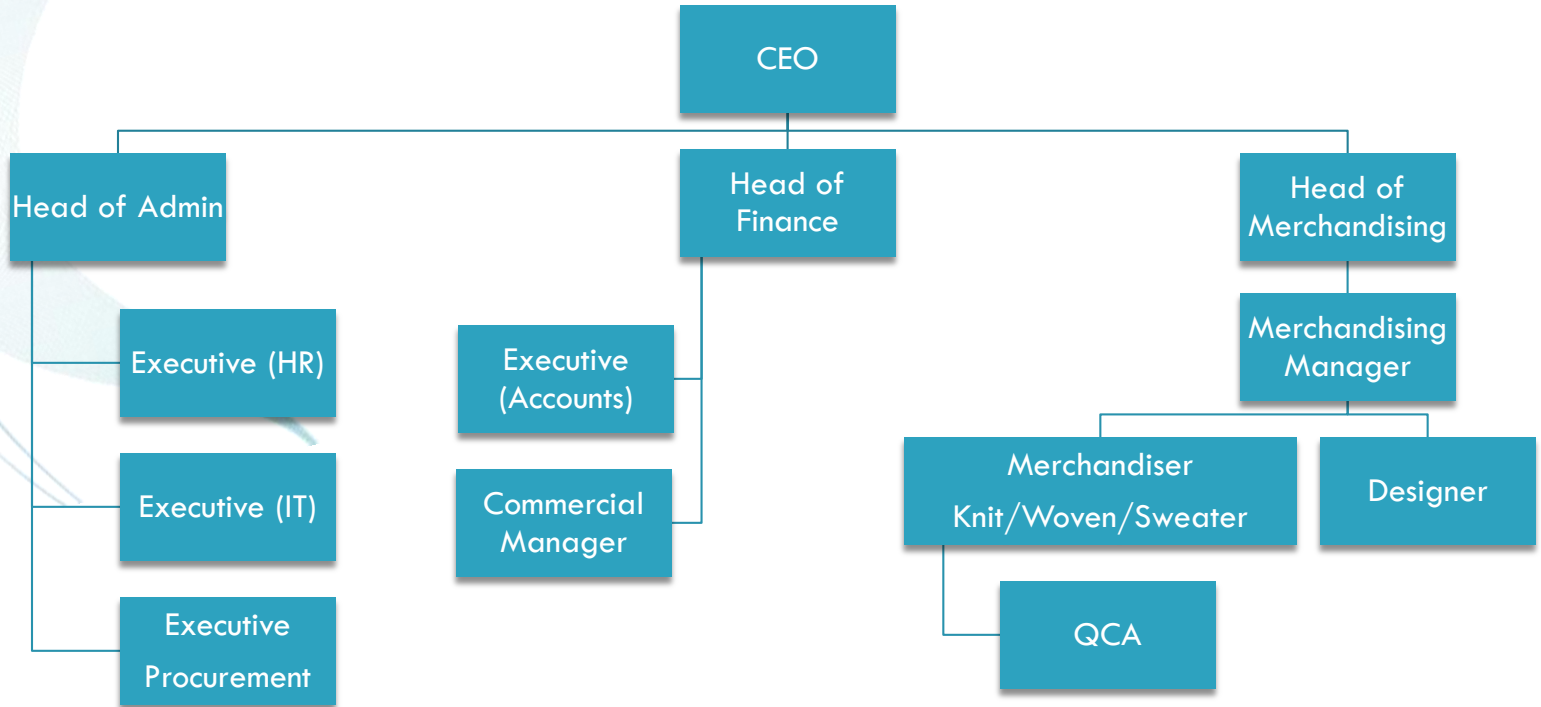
CEO

Head of Admin

Executive (HR)

Executive (IT)

Executive Procurement

Head of Finance

Executive (Accounts)

Commercial Manager

Head of Merchandising

Merchandising Manager

Merchandiser Knit/Woven/Sweater

Designer

QCA